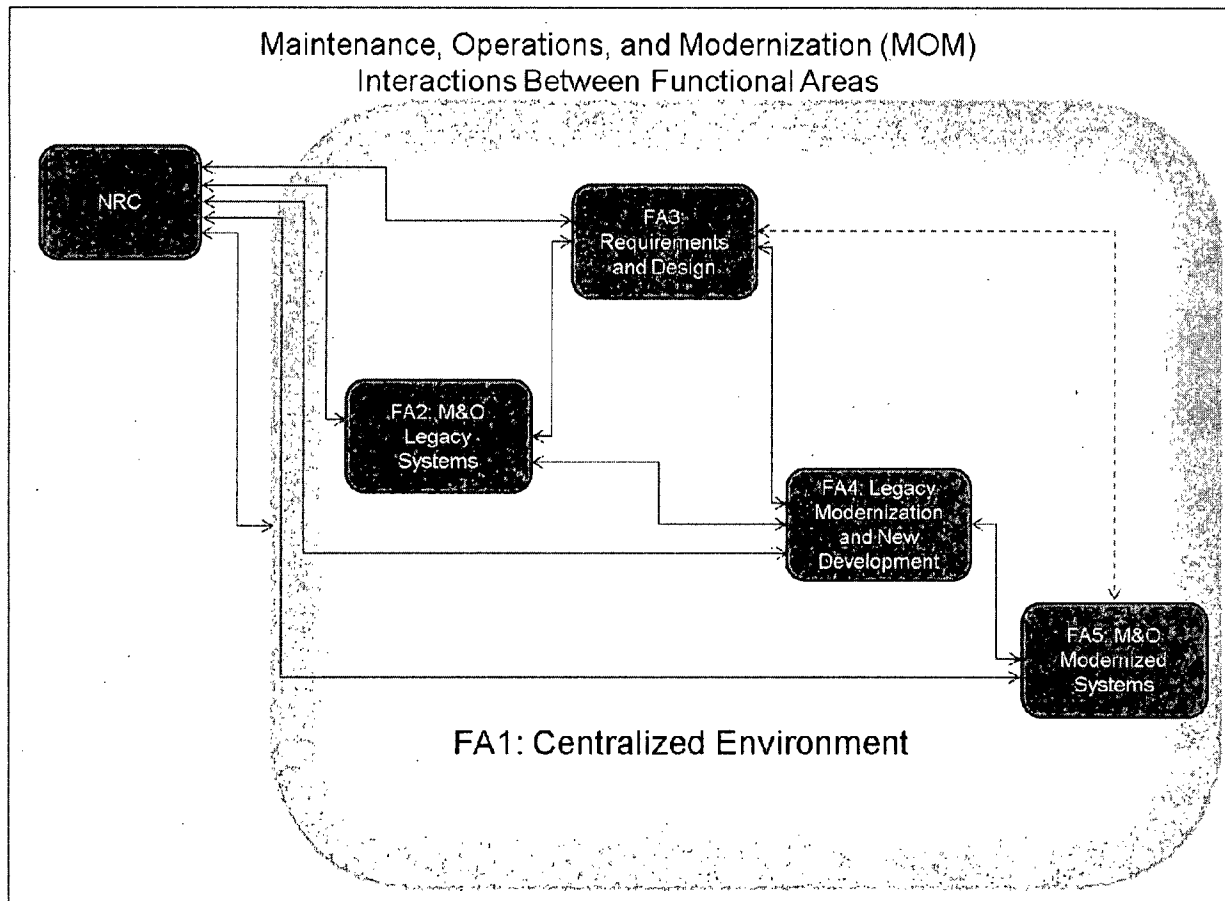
Maintenance, Operations, and Modernization (MOM) Interactions Between Functional Areas

NRC

FA3: Requirements and Design

FA2: M&O Legacy Systems

FA4: Legacy Modernization and New Development

FA5: M&O Modernized Systems

FA1: Centralized Environment